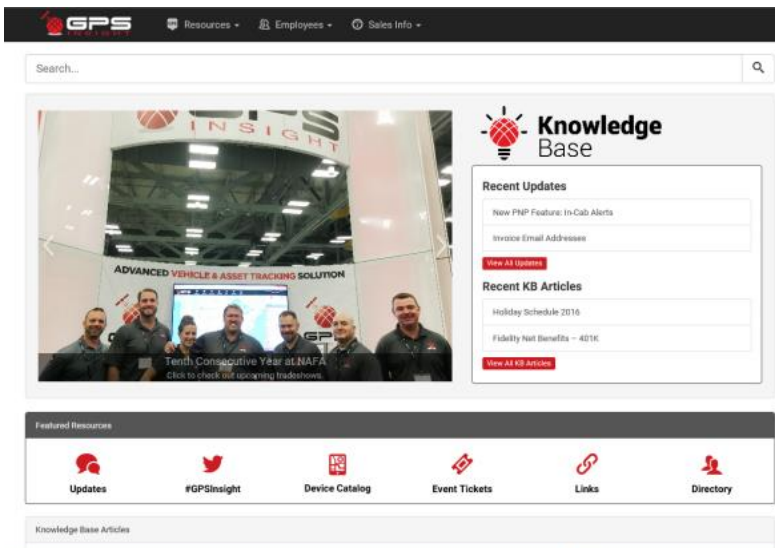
GPS INSIGHT

Resources ▾ Employees ▾ Sales Info ▾

Search...

INSIGHT

ADVANCED VEHICLE & ASSET TRACKING SOLUTION

Tenth Consecutive Year at NAFA
Click to check out upcoming tradeshows.

Knowledge Base

Recent Updates

New PNP Feature: In-Cab Alerts

Invoice Email Addresses

View All Updates

Recent KB Articles

Holiday Schedule 2016

Fidelity Net Benefits – 401K

View All KB Articles

Featured Resources

Updates

#GPSInsight

Device Catalog

Event Tickets

Links

Directory

Knowledge Base Articles